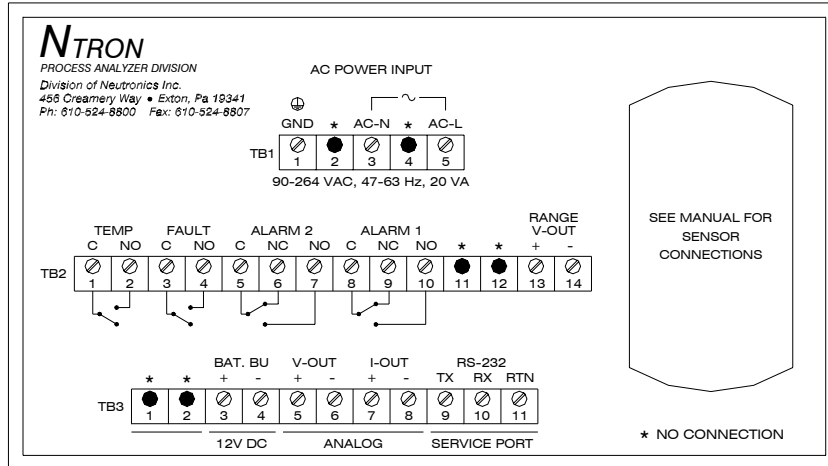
NTRON
PROCESS ANALYZER DIVISION
Division of Neutronics Inc.
456 Creamery Way • Exton, Pa 19341
Ph: 610-524-8800 Fax: 610-524-8807

AC POWER INPUT

GND * AC-N * AC-L
TB1 1 2 3 4 5
90-264 VAC, 47-63 Hz, 20 VA

TEMP FAULT ALARM 2 ALARM 1 RANGE V-OUT
C NO C NO C NC NO C NC NO * * + -
TB2 1 2 3 4 5 6 7 8 9 10 11 12 13 14

BAT. BU V-OUT I-OUT RS-232
* * + - + - + - TX RX RTN
TB3 1 2 3 4 5 6 7 8 9 10 11
12V DC ANALOG SERVICE PORT

SEE MANUAL FOR SENSOR CONNECTIONS

* NO CONNECTION